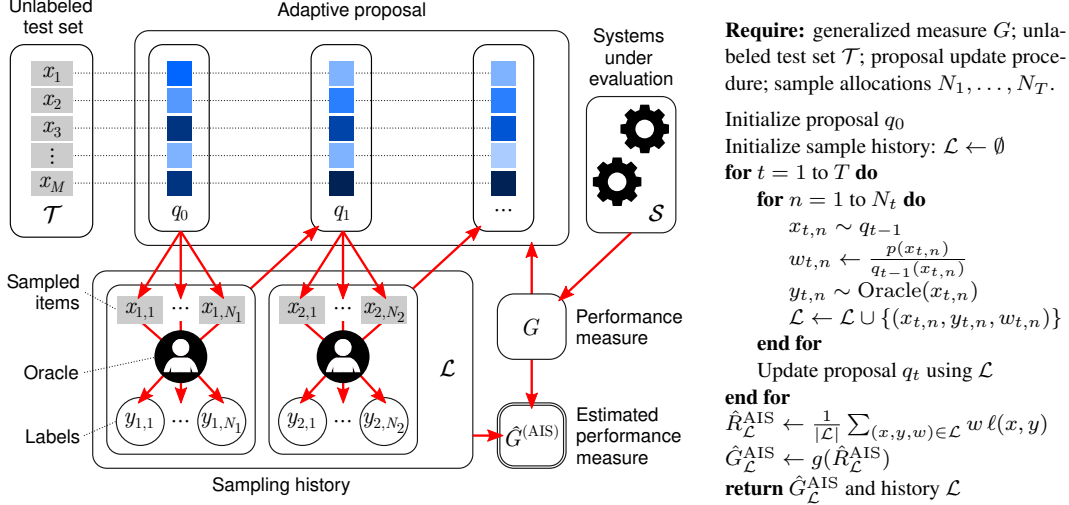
Unlabeled test set

Adaptive proposal

Systems under evaluation

$x_1$
$x_2$
$x_3$
$\vdots$
$x_M$
$\mathcal{T}$

$q_0$

$q_1$

$\cdots$

$\mathcal{S}$

Sampled items

$x_{1,1}$ $\cdots$ $x_{1,N_1}$

$x_{2,1}$ $\cdots$ $x_{2,N_2}$

$G$

Performance measure

Oracle

$\mathcal{L}$

Labels

$y_{1,1}$ $\cdots$ $y_{1,N_1}$

$y_{2,1}$ $\cdots$ $y_{2,N_2}$

$\hat{G}^{(\mathrm{AIS})}$

Estimated performance measure

Sampling history

**Require:** generalized measure $G$; unlabeled test set $\mathcal{T}$; proposal update procedure; sample allocations $N_1, \ldots, N_T$.

Initialize proposal $q_0$
Initialize sample history: $\mathcal{L} \leftarrow \emptyset$
**for** $t = 1$ to $T$ **do**
**for** $n = 1$ to $N_t$ **do**
$x_{t,n} \sim q_{t-1}$
$w_{t,n} \leftarrow \frac{p(x_{t,n})}{q_{t-1}(x_{t,n})}$
$y_{t,n} \sim \mathrm{Oracle}(x_{t,n})$
$\mathcal{L} \leftarrow \mathcal{L} \cup \{(x_{t,n}, y_{t,n}, w_{t,n})\}$
**end for**
Update proposal $q_t$ using $\mathcal{L}$
**end for**
$\hat{R}_{\mathcal{L}}^{\mathrm{AIS}} \leftarrow \frac{1}{|\mathcal{L}|} \sum_{(x,y,w) \in \mathcal{L}} w \, \ell(x, y)$
$\hat{G}_{\mathcal{L}}^{\mathrm{AIS}} \leftarrow g(\hat{R}_{\mathcal{L}}^{\mathrm{AIS}})$
**return** $\hat{G}_{\mathcal{L}}^{\mathrm{AIS}}$ and history $\mathcal{L}$